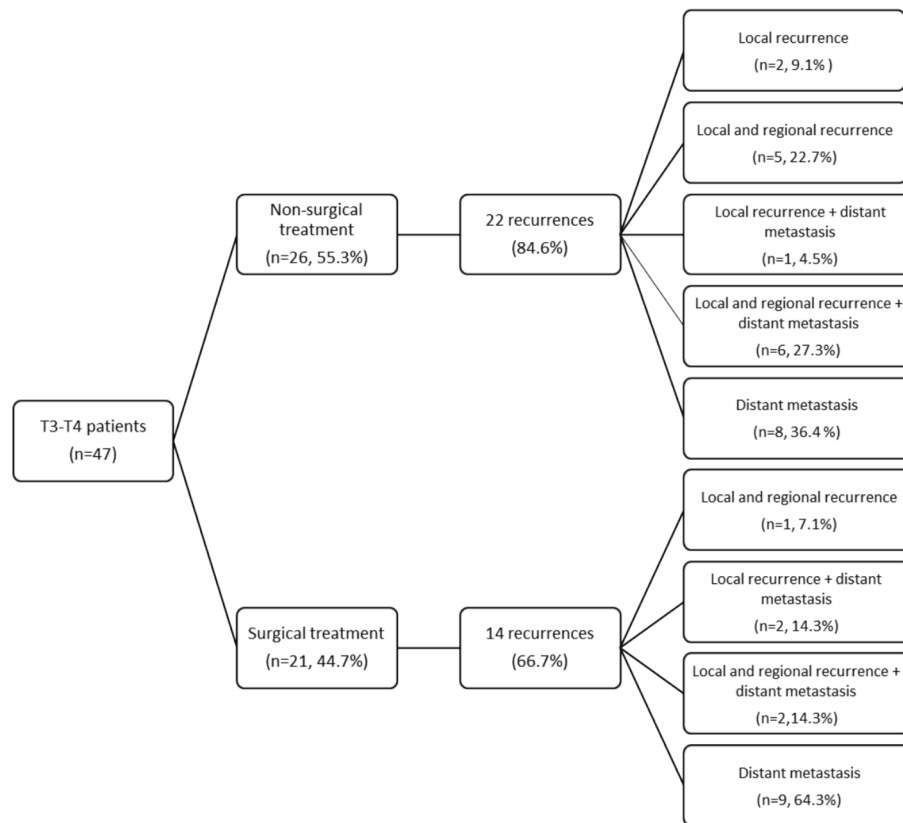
T3-T4 patients
(n=47)

Non-surgical treatment
(n=26, 55.3%)

22 recurrences
(84.6%)

Local recurrence
(n=2, 9.1% )

Local and regional recurrence
(n=5, 22.7%)

Local recurrence + distant metastasis
(n=1, 4.5%)

Local and regional recurrence + distant metastasis
(n=6, 27.3%)

Distant metastasis
(n=8, 36.4 %)

Surgical treatment
(n=21, 44.7%)

14 recurrences
(66.7%)

Local and regional recurrence
(n=1, 7.1%)

Local recurrence + distant metastasis
(n=2, 14.3%)

Local and regional recurrence + distant metastasis
(n=2,14.3%)

Distant metastasis
(n=9, 64.3%)